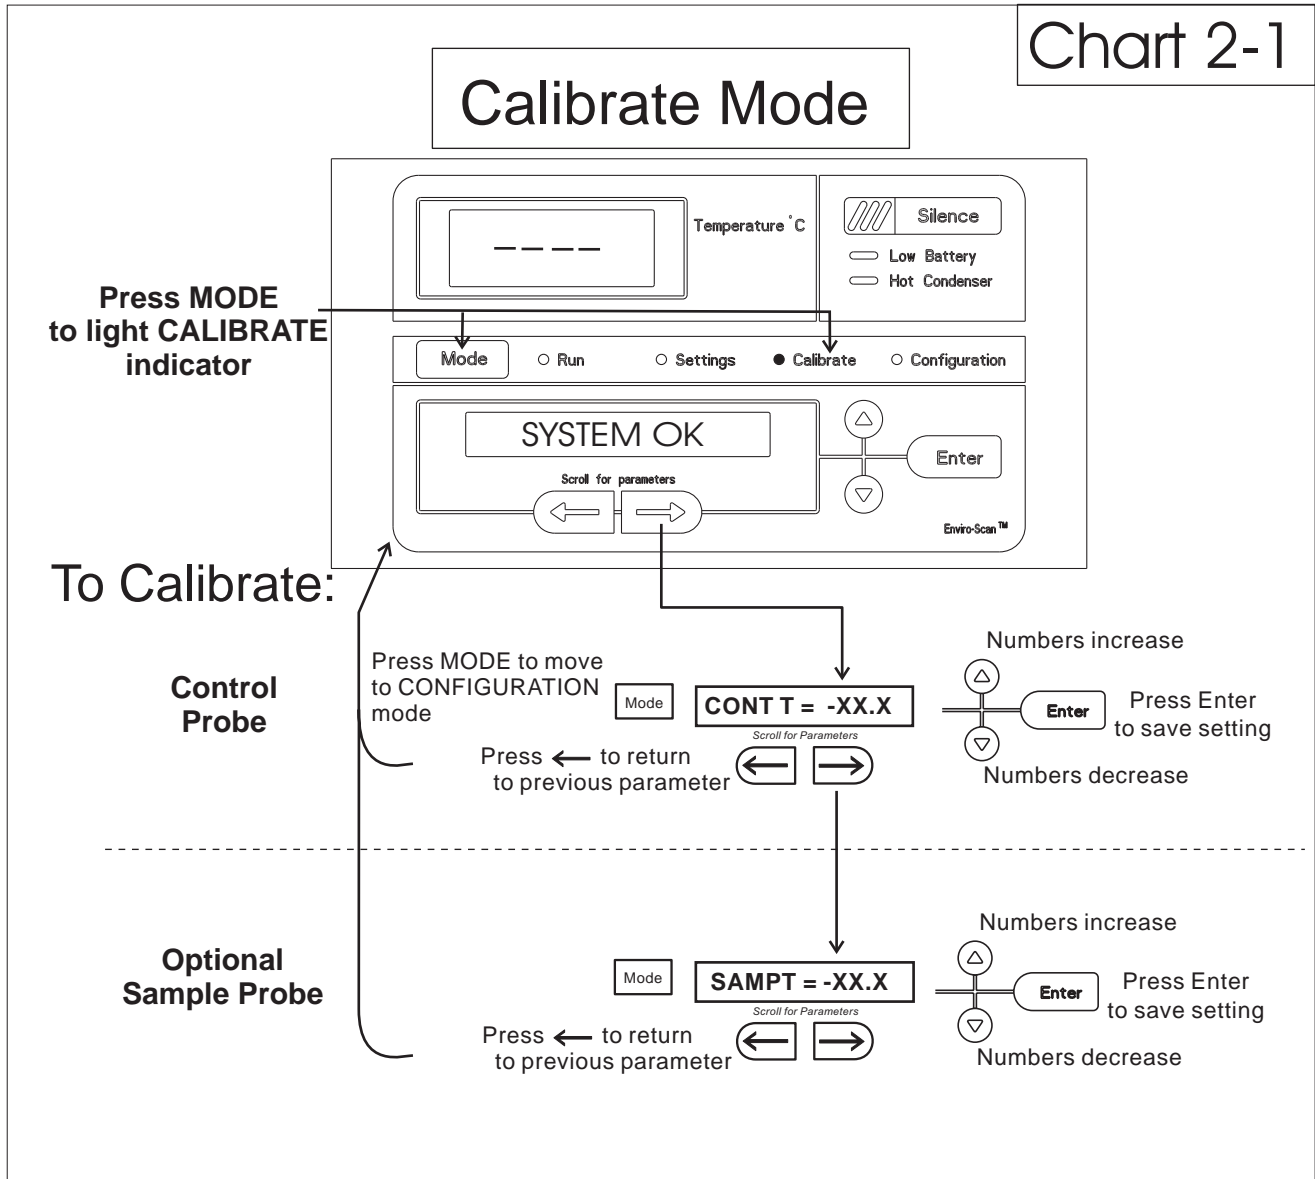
Chart 2-1

Calibrate Mode

----

Temperature °C

Silence

Low Battery

Hot Condenser

Press MODE to light CALIBRATE indicator

Mode

Run

Settings

Calibrate

Configuration

SYSTEM OK

Scroll for parameters

Enter

Enviro-Scan™

To Calibrate:

Control Probe

Press MODE to move to CONFIGURATION mode

Mode

CONT T = -XX.X

Scroll for Parameters

Numbers increase

Enter

Press Enter to save setting

Numbers decrease

Press ← to return to previous parameter

Optional Sample Probe

Mode

SAMPT = -XX.X

Scroll for Parameters

Numbers increase

Enter

Press Enter to save setting

Numbers decrease

Press ← to return to previous parameter